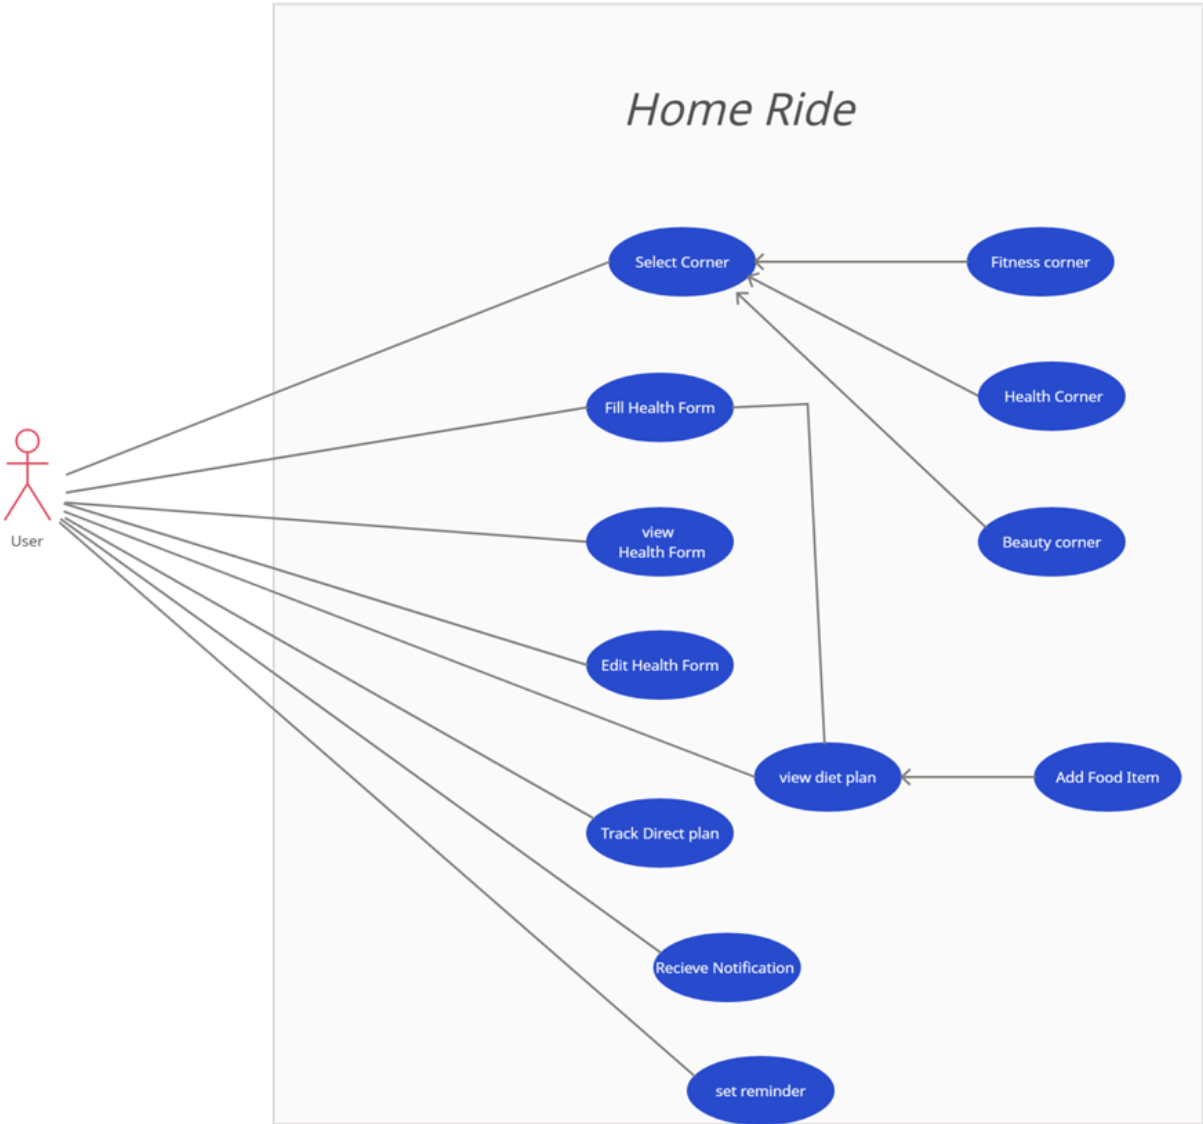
Home Ride

User

Select Corner

Fitness corner

Health Corner

Beauty corner

Fill Health Form

view Health Form

Edit Health Form

view diet plan

Add Food Item

Track Direct plan

Recieve Notification

set reminder